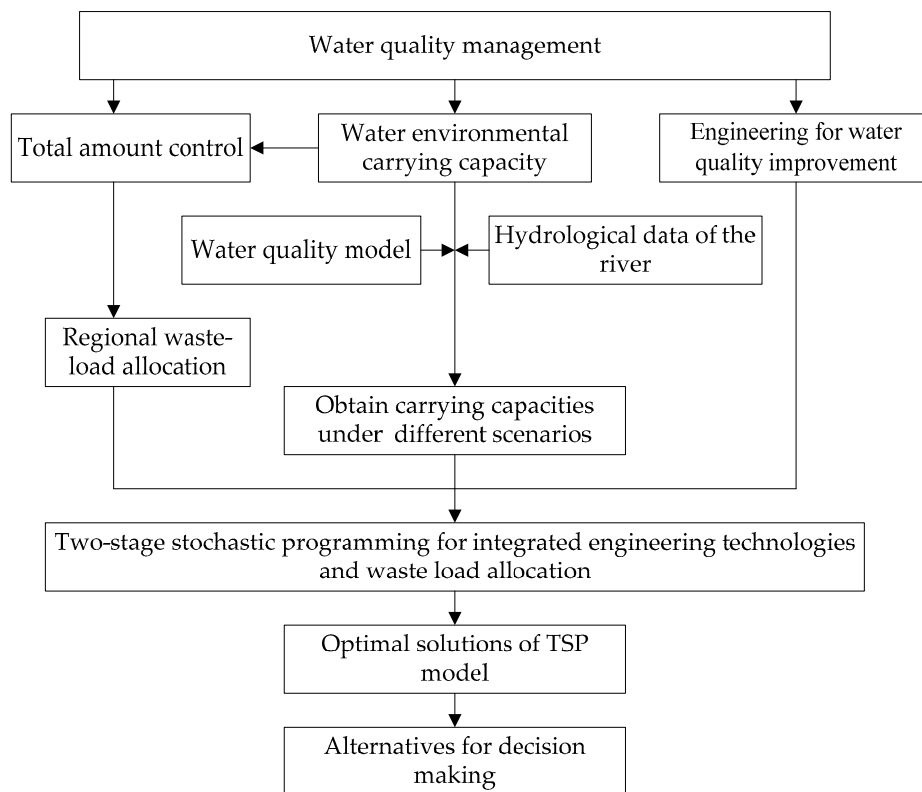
Water quality management

Total amount control

Water environmental carrying capacity

Engineering for water quality improvement

Water quality model

Hydrological data of the river

Regional waste-load allocation

Obtain carrying capacities under different scenarios

Two-stage stochastic programming for integrated engineering technologies and waste load allocation

Optimal solutions of TSP model

Alternatives for decision making